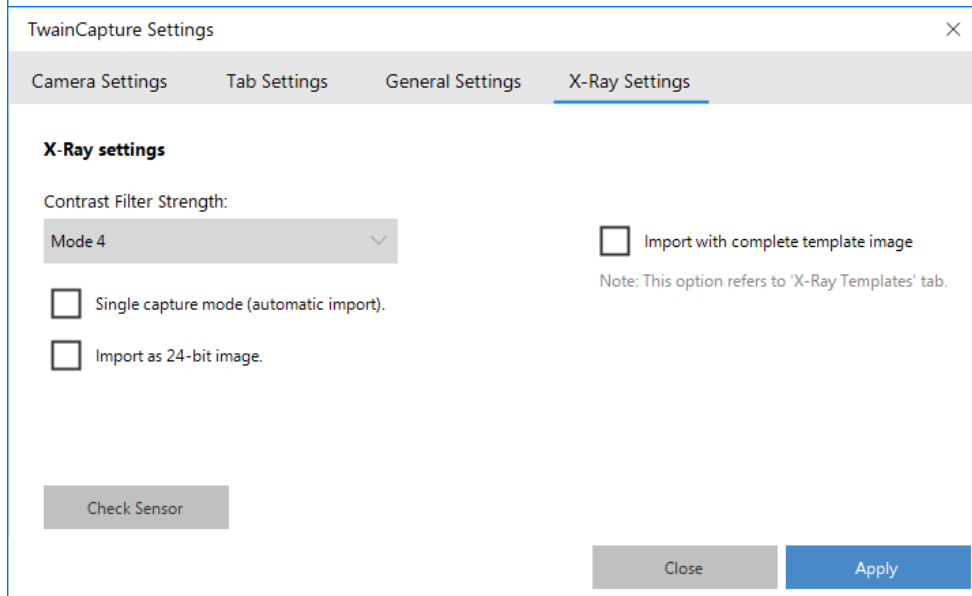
TwainCapture Settings
×

Camera Settings
Tab Settings
General Settings
X-Ray Settings

**X-Ray settings**

Contrast Filter Strength:
Mode 4

Single capture mode (automatic import).

Import as 24-bit image.

Import with complete template image

Note: This option refers to 'X-Ray Templates' tab.

Check Sensor

Close
Apply